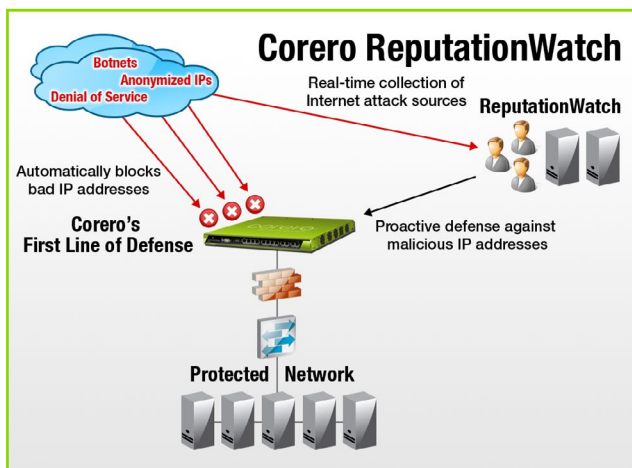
Corero ReputationWatch

Botnets
Anonymized IPs
Denial of Service

Real-time collection of Internet attack sources

ReputationWatch

Automatically blocks bad IP addresses

Corero's First Line of Defense

Proactive defense against malicious IP addresses

Protected Network